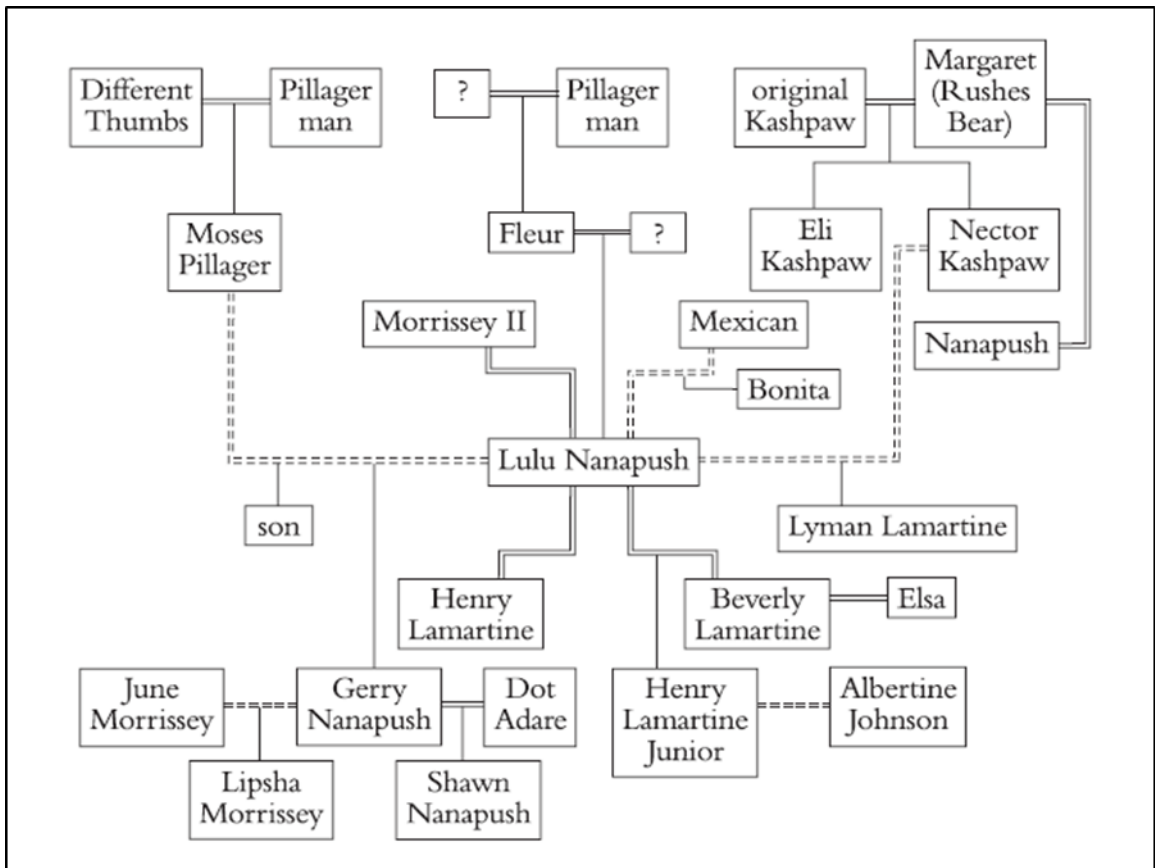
Different Thumbs
Pillager man
?
Pillager man
original Kashpaw
Margaret (Rushes Bear)
Moses Pillager
Fleur
?
Eli Kashpaw
Nector Kashpaw
Morrissey II
Mexican
Nanapush
Bonita
Lulu Nanapush
son
Lyman Lamartine
Henry Lamartine
Beverly Lamartine
Elsa
June Morrissey
Gerry Nanapush
Dot Adare
Henry Lamartine Junior
Albertine Johnson
Lipsha Morrissey
Shawn Nanapush